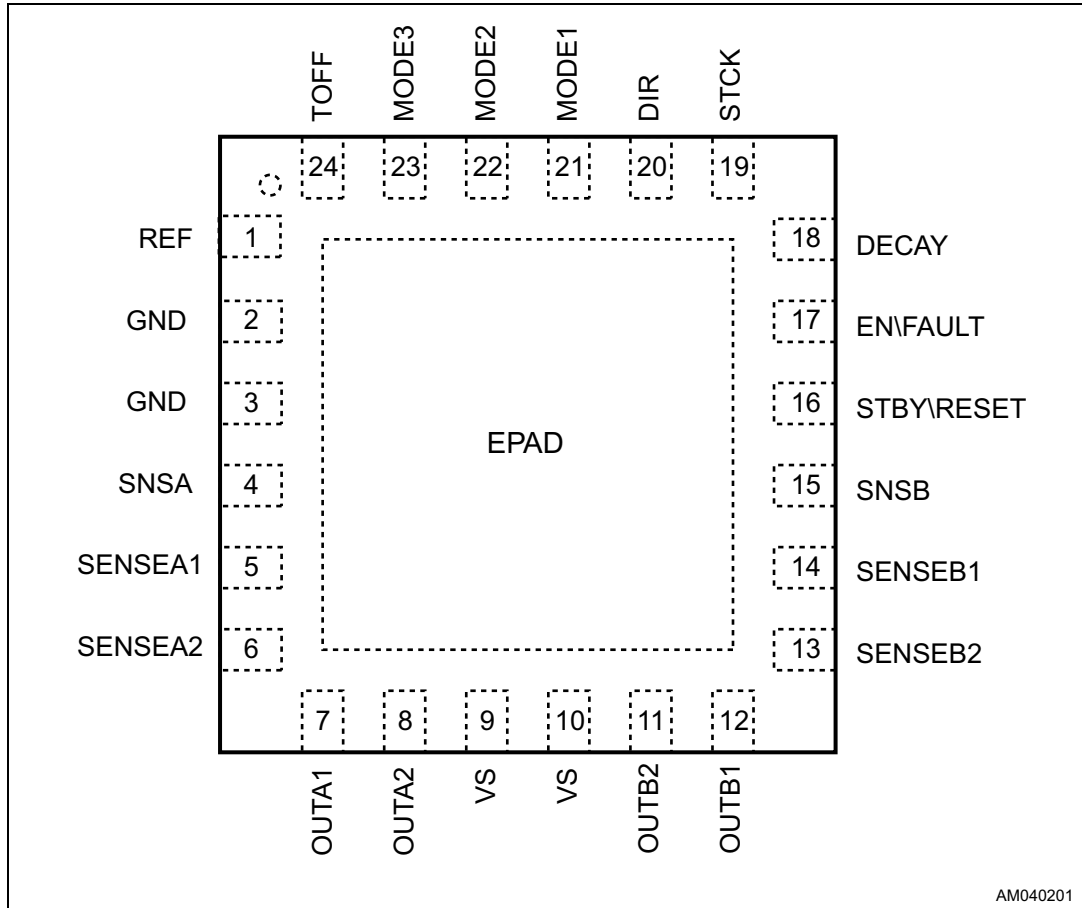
TOFF MODE3 MODE2 MODE1 DIR STCK

24 23 22 21 20 19

REF 1
GND 2
GND 3
SNSA 4
SENSEA1 5
SENSEA2 6

18 DECAY
17 EN\FAULT
16 STBY\RESET
15 SNSB
14 SENSEB1
13 SENSEB2

EPAD

7 8 9 10 11 12

OUTA1 OUTA2 VS VS OUTB2 OUTB1

AM040201